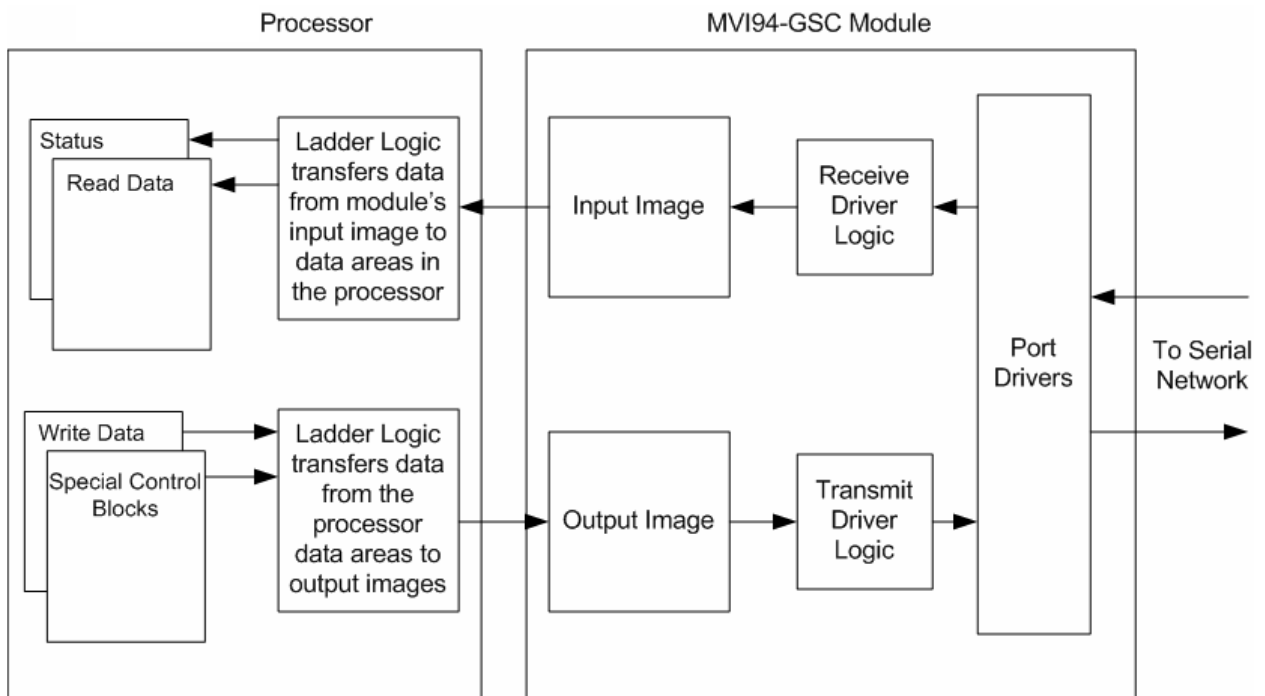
Processor

MVI94-GSC Module

Status

Read Data

Ladder Logic transfers data from module's input image to data areas in the processor

Input Image

Receive Driver Logic

Port Drivers

To Serial Network

Write Data

Special Control Blocks

Ladder Logic transfers data from the processor data areas to output images

Output Image

Transmit Driver Logic